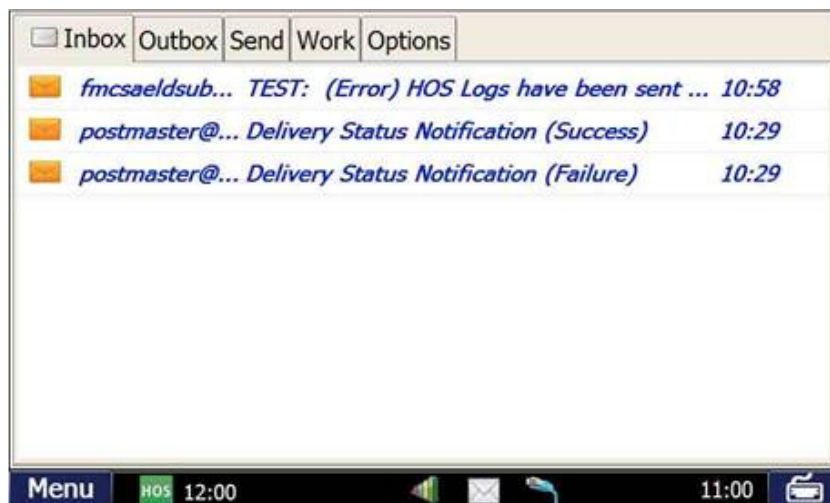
Inbox | Outbox | Send | Work | Options

fmcsaeldsub... TEST: (Error) HOS Logs have been sent ... 10:58
postmaster@... Delivery Status Notification (Success) 10:29
postmaster@... Delivery Status Notification (Failure) 10:29

Menu HOS 12:00 11:00